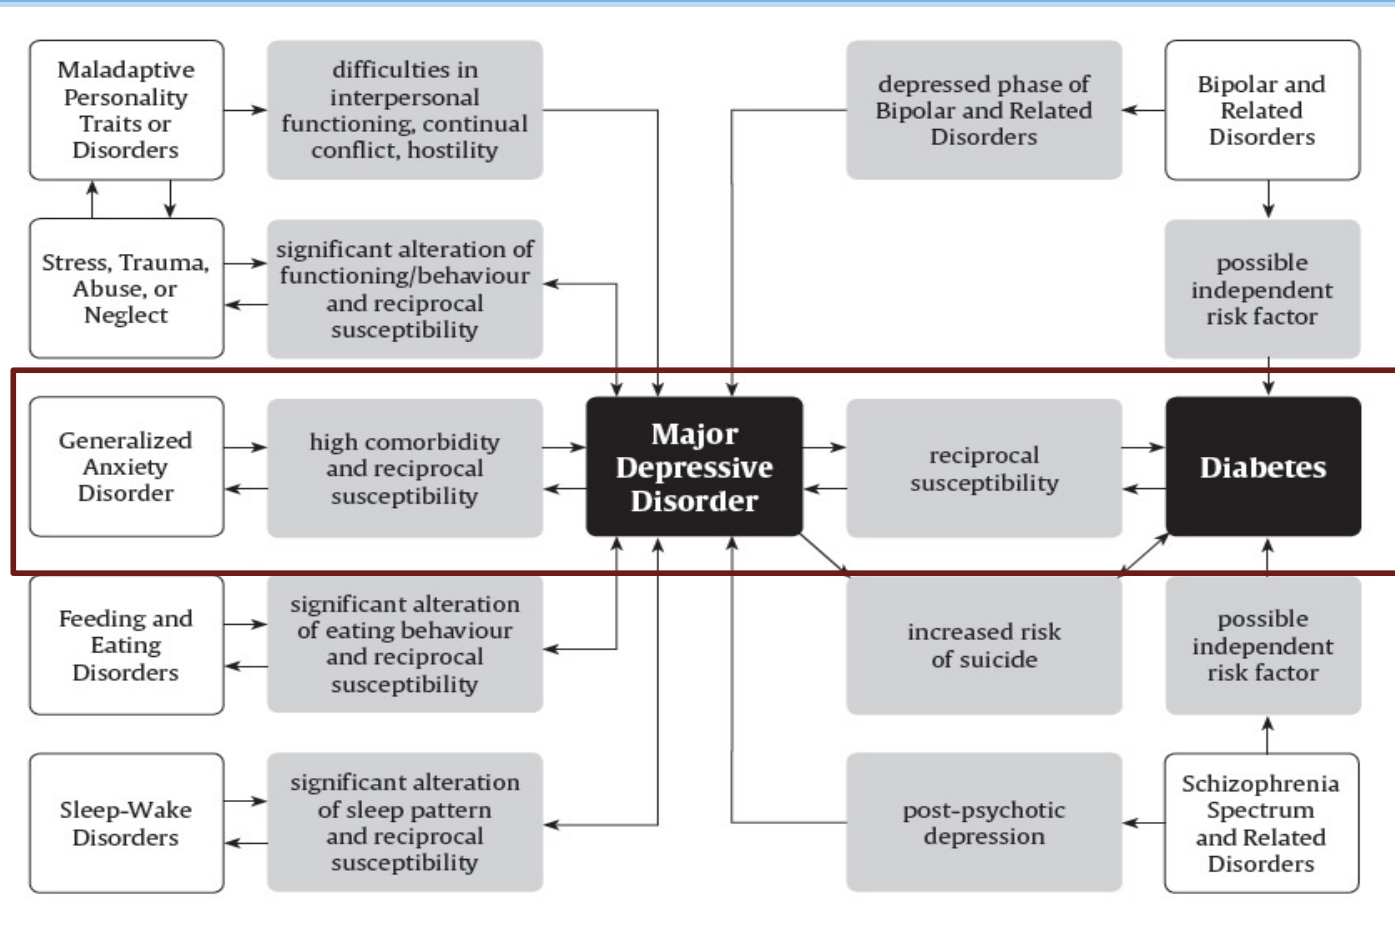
Maladaptive Personality Traits or Disorders

difficulties in interpersonal functioning, continual conflict, hostility

depressed phase of Bipolar and Related Disorders

Bipolar and Related Disorders

Stress, Trauma, Abuse, or Neglect

significant alteration of functioning/behaviour and reciprocal susceptibility

possible independent risk factor

Generalized Anxiety Disorder

high comorbidity and reciprocal susceptibility

Major Depressive Disorder

reciprocal susceptibility

Diabetes

Feeding and Eating Disorders

significant alteration of eating behaviour and reciprocal susceptibility

increased risk of suicide

possible independent risk factor

Sleep-Wake Disorders

significant alteration of sleep pattern and reciprocal susceptibility

post-psychotic depression

Schizophrenia Spectrum and Related Disorders